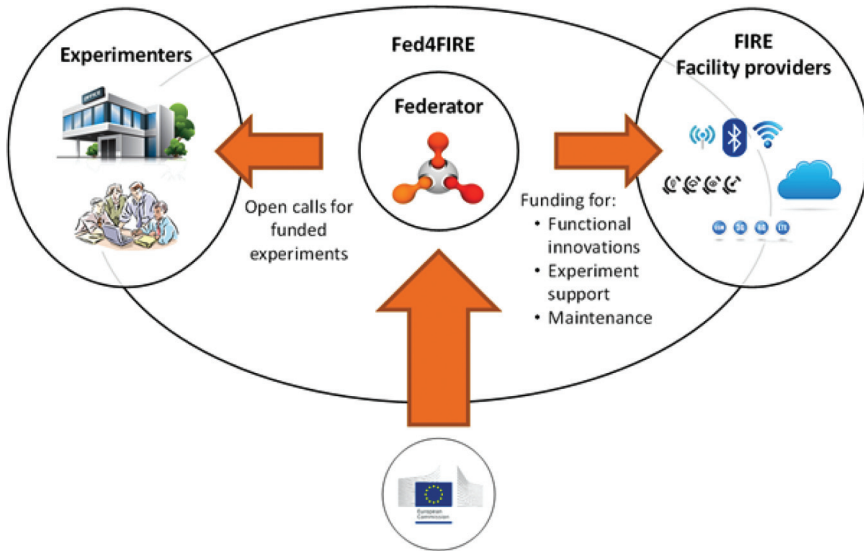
Experimenters

Fed4FIRE

FIRE
Facility providers

OFFICE

Federator

Open calls for funded experiments

Funding for:
• Functional innovations
• Experiment support
• Maintenance

GSM 3G 4G LTE

European Commission